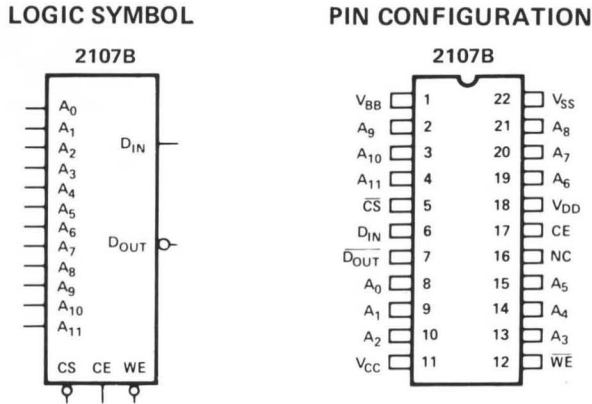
LOGIC SYMBOL

2107B

$A_0$
$A_1$
$A_2$
$A_3$
$A_4$
$A_5$
$A_6$
$A_7$
$A_8$
$A_9$
$A_{10}$
$A_{11}$

$D_{IN}$

$D_{OUT}$

CS CE WE

PIN CONFIGURATION

2107B

| | | | |
|---|---|---|---|
| $V_{BB}$ | 1 | 22 | $V_{SS}$ |
| $A_9$ | 2 | 21 | $A_8$ |
| $A_{10}$ | 3 | 20 | $A_7$ |
| $A_{11}$ | 4 | 19 | $A_6$ |
| $\overline{CS}$ | 5 | 18 | $V_{DD}$ |
| $D_{IN}$ | 6 | 17 | CE |
| $\overline{D_{OUT}}$ | 7 | 16 | NC |
| $A_0$ | 8 | 15 | $A_5$ |
| $A_1$ | 9 | 14 | $A_4$ |
| $A_2$ | 10 | 13 | $A_3$ |
| $V_{CC}$ | 11 | 12 | $\overline{WE}$ |